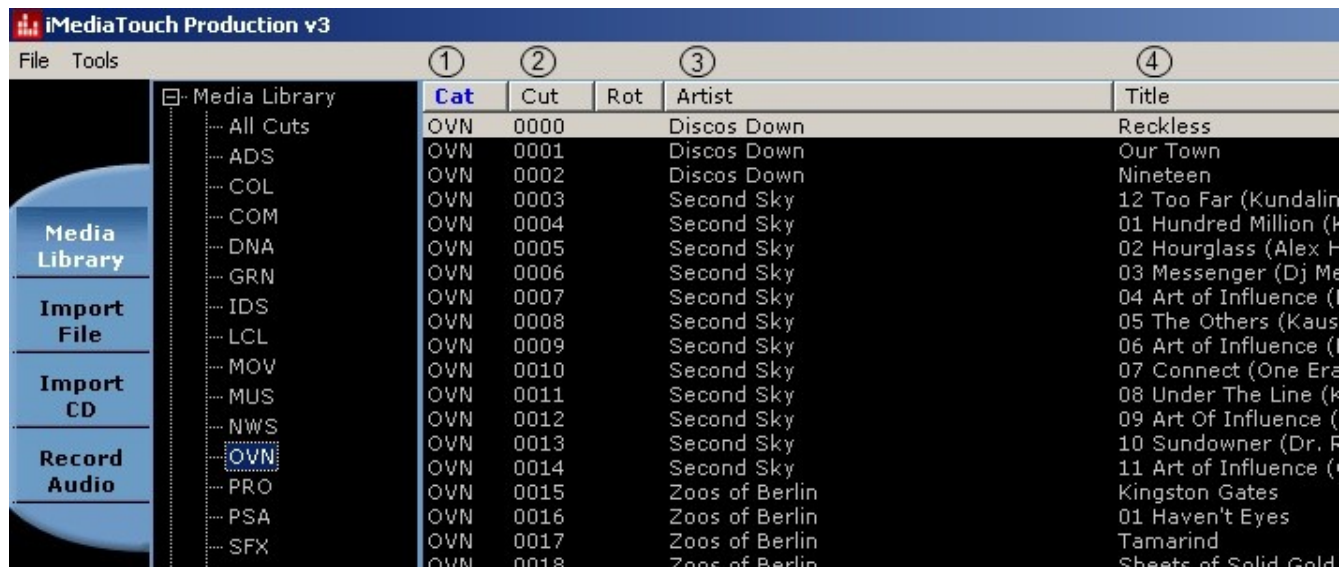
iMediaTouch Production v3

File Tools

Media Library
Import File
Import CD
Record Audio

Media Library
All Cuts
ADS
COL
COM
DNA
GRN
IDS
LCL
MOV
MUS
NWS
OVN
PRO
PSA
SFX

①
②
③
④

| Cat | Cut | Rot | Artist | Title |
|---|---|---|---|---|
| OVN | 0000 | | Discos Down | Reckless |
| OVN | 0001 | | Discos Down | Our Town |
| OVN | 0002 | | Discos Down | Nineteen |
| OVN | 0003 | | Second Sky | 12 Too Far (Kundalin |
| OVN | 0004 | | Second Sky | 01 Hundred Million (H |
| OVN | 0005 | | Second Sky | 02 Hourglass (Alex H |
| OVN | 0006 | | Second Sky | 03 Messenger (Dj Me |
| OVN | 0007 | | Second Sky | 04 Art of Influence ( |
| OVN | 0008 | | Second Sky | 05 The Others (Kaus |
| OVN | 0009 | | Second Sky | 06 Art of Influence ( |
| OVN | 0010 | | Second Sky | 07 Connect (One Era |
| OVN | 0011 | | Second Sky | 08 Under The Line (K |
| OVN | 0012 | | Second Sky | 09 Art Of Influence ( |
| OVN | 0013 | | Second Sky | 10 Sundowner (Dr. F |
| OVN | 0014 | | Second Sky | 11 Art of Influence ( |
| OVN | 0015 | | Zoos of Berlin | Kingston Gates |
| OVN | 0016 | | Zoos of Berlin | 01 Haven't Eyes |
| OVN | 0017 | | Zoos of Berlin | Tamarind |
| OVN | 0018 | | Zoos of Berlin | Sheets of Solid Gold |